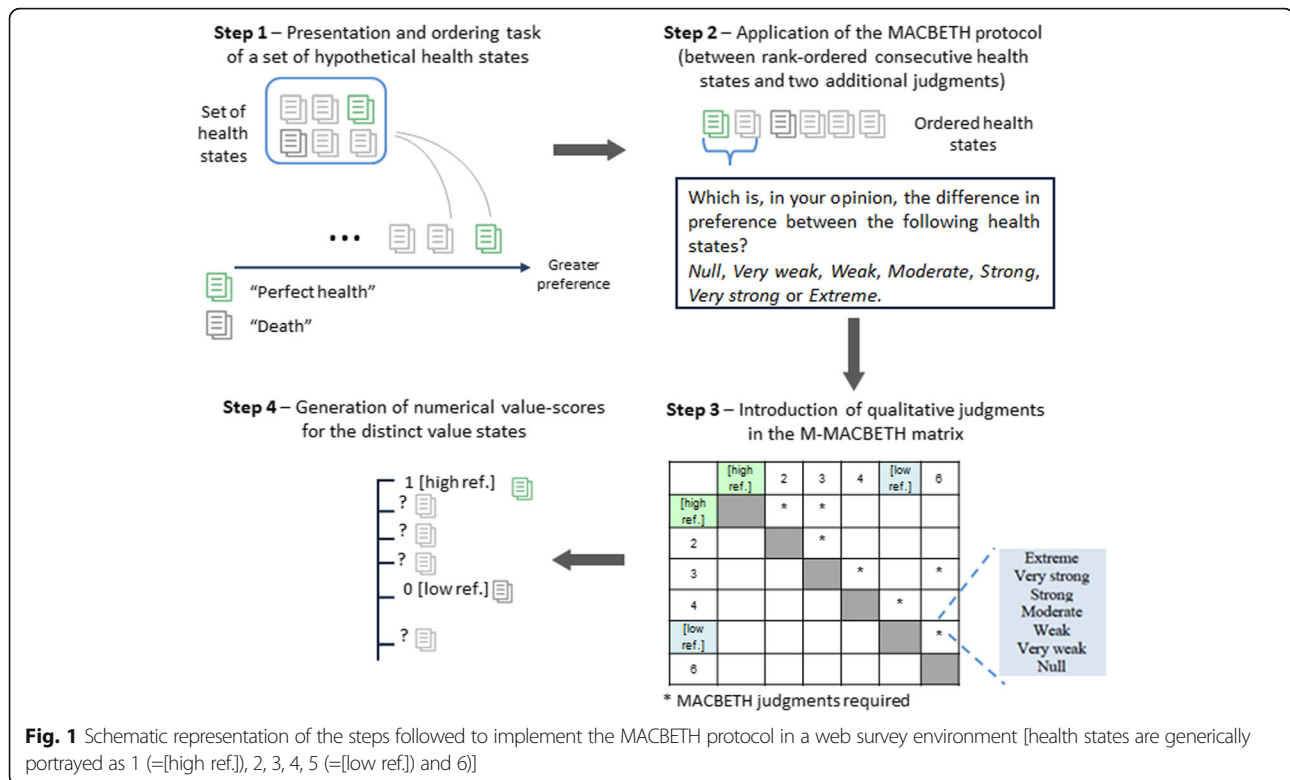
**Step 1** – Presentation and ordering task of a set of hypothetical health states

Set of health states

...

Greater preference

"Perfect health"

"Death"

**Step 2** – Application of the MACBETH protocol (between rank-ordered consecutive health states and two additional judgments)

Ordered health states

Which is, in your opinion, the difference in preference between the following health states?
*Null*, *Very weak*, *Weak*, *Moderate*, *Strong*, *Very strong* or *Extreme*.

**Step 4** – Generation of numerical value-scores for the distinct value states

1 [high ref.]
?
?
?
0 [low ref.]
?

**Step 3** – Introduction of qualitative judgments in the M-MACBETH matrix

| | [high ref.] | 2 | 3 | 4 | [low ref.] | 6 |
|---|---|---|---|---|---|---|
| [high ref.] | | * | * | | | |
| 2 | | | * | | | |
| 3 | | | | * | | * |
| 4 | | | | | * | |
| [low ref.] | | | | | | * |
| 6 | | | | | | |

Extreme
Very strong
Strong
Moderate
Weak
Very weak
Null

* MACBETH judgments required

**Fig. 1** Schematic representation of the steps followed to implement the MACBETH protocol in a web survey environment [health states are generically portrayed as 1 (=[high ref.]), 2, 3, 4, 5 (=[low ref.]) and 6)]